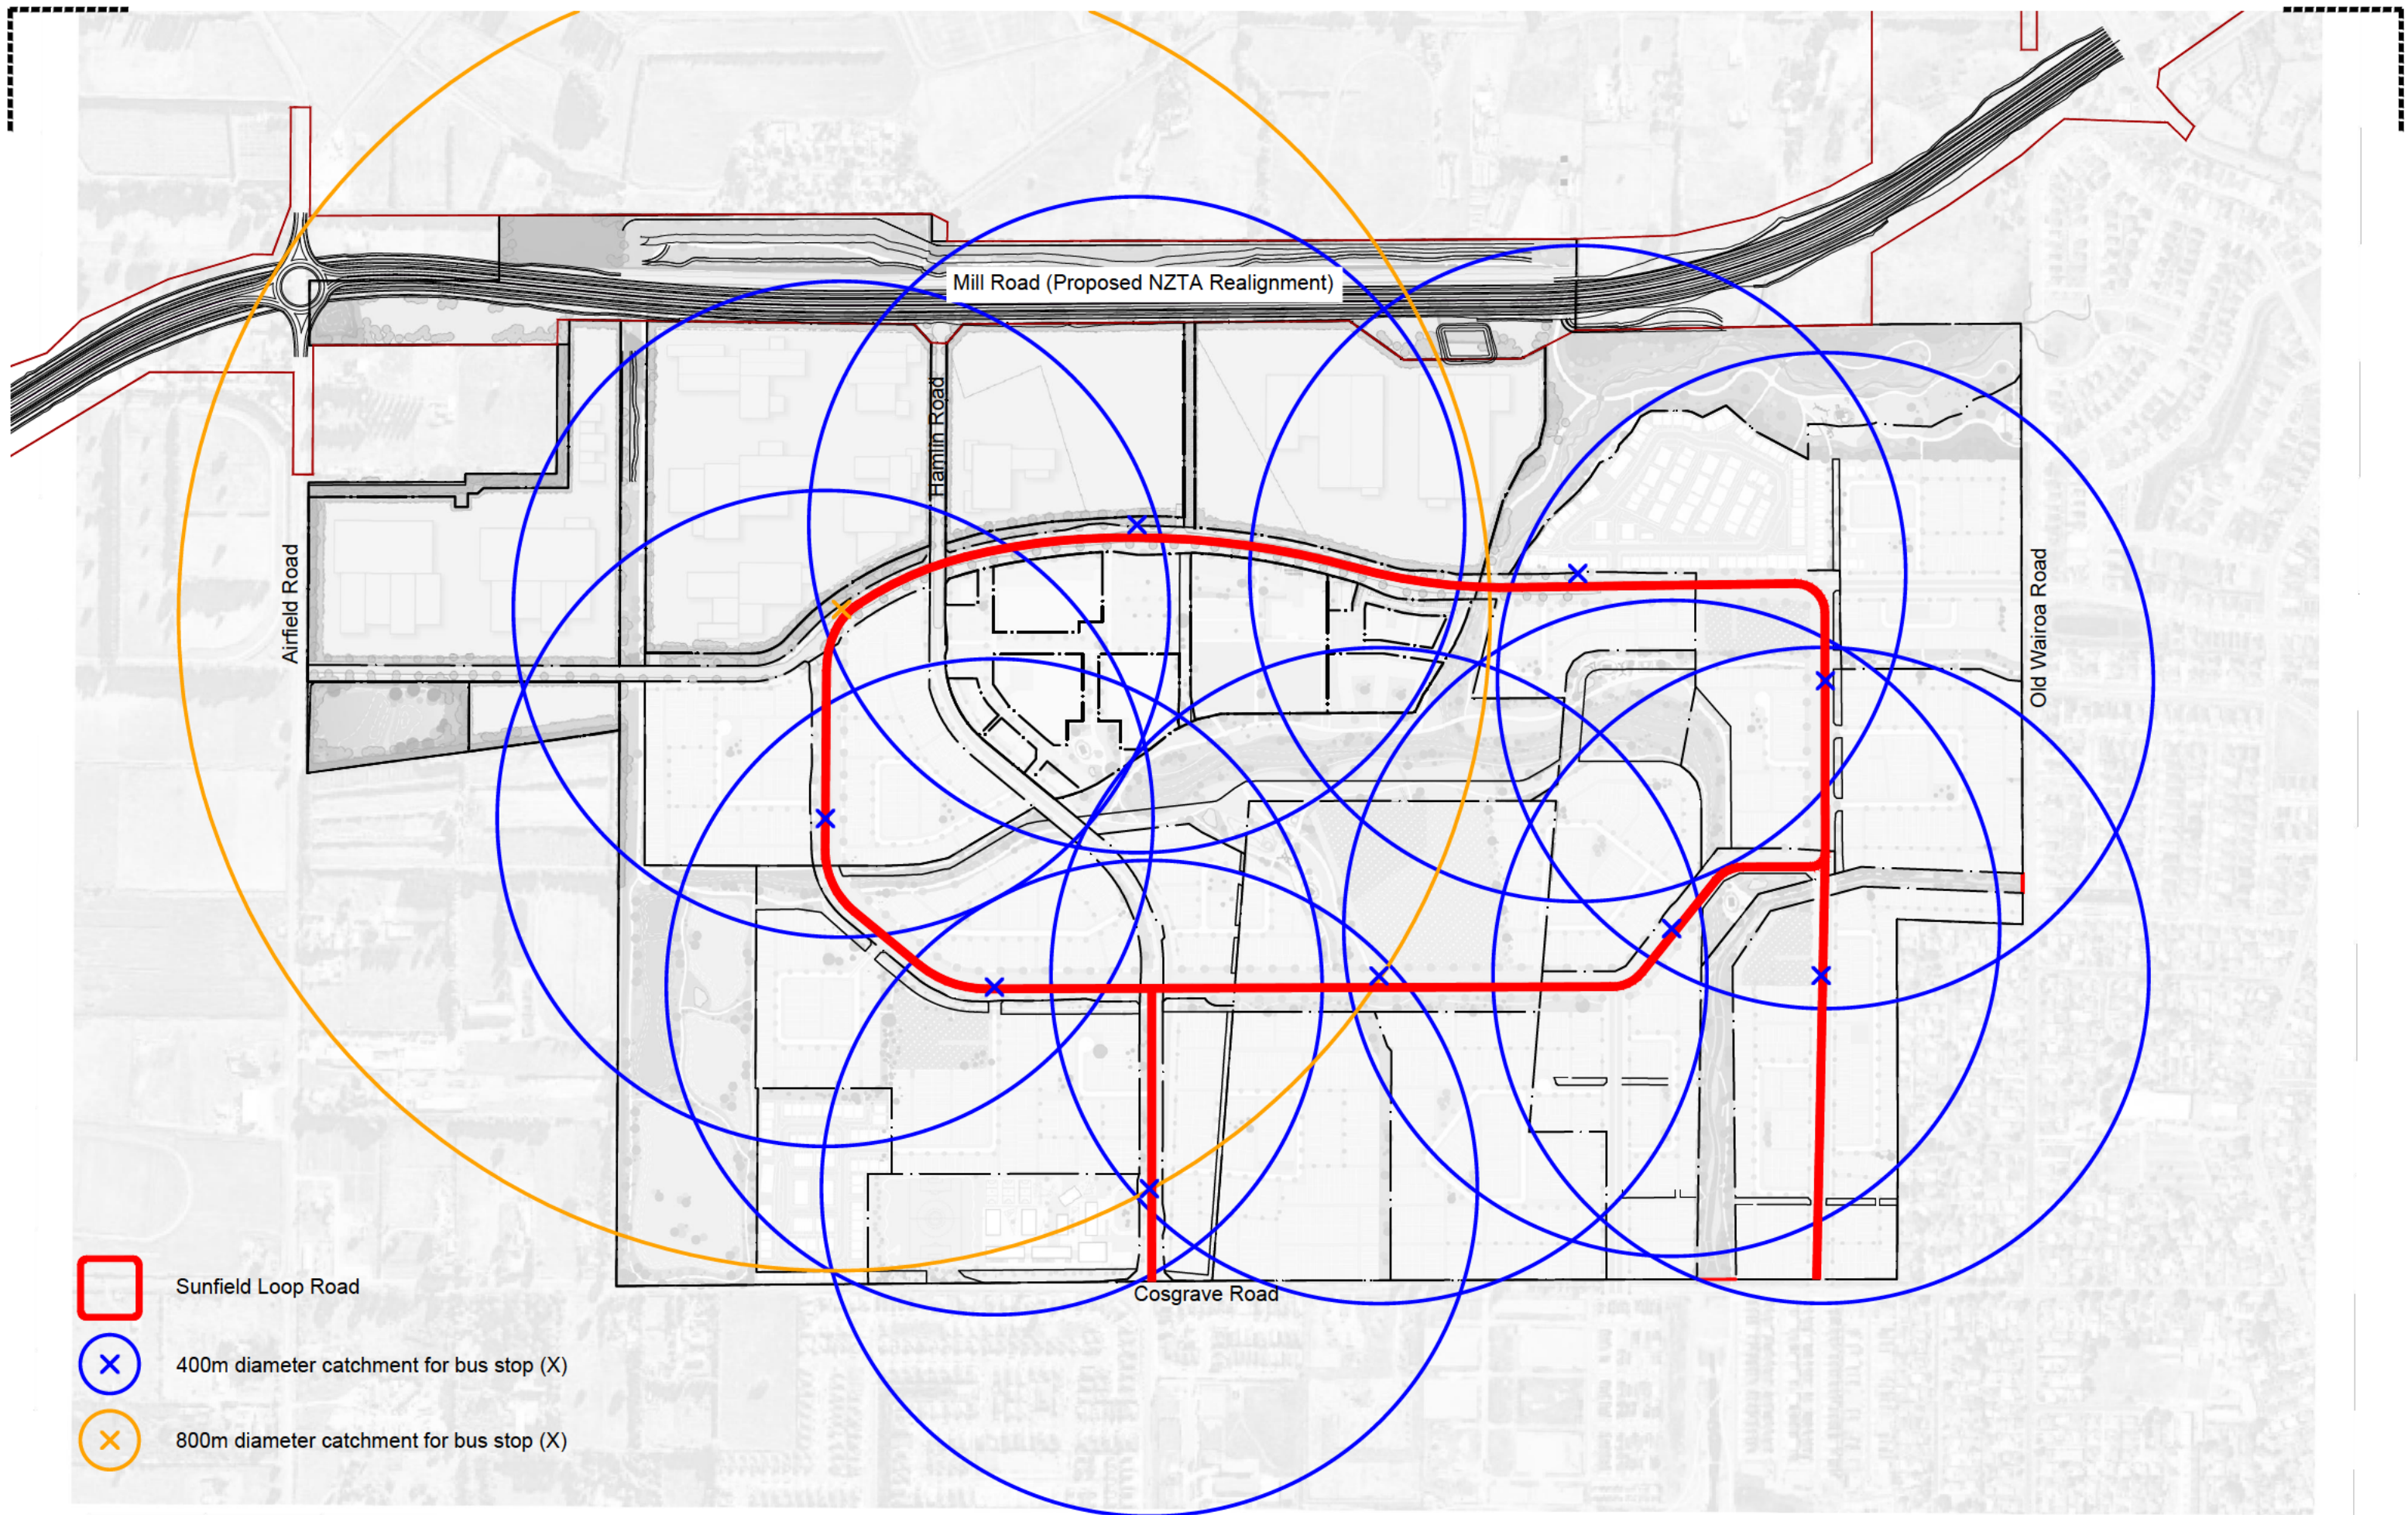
Mill Road (Proposed NZTA Realignment)

Hamlin Road

Airfield Road

Old Wairoa Road

Cosgrave Road

Sunfield Loop Road

400m diameter catchment for bus stop (X)

800m diameter catchment for bus stop (X)